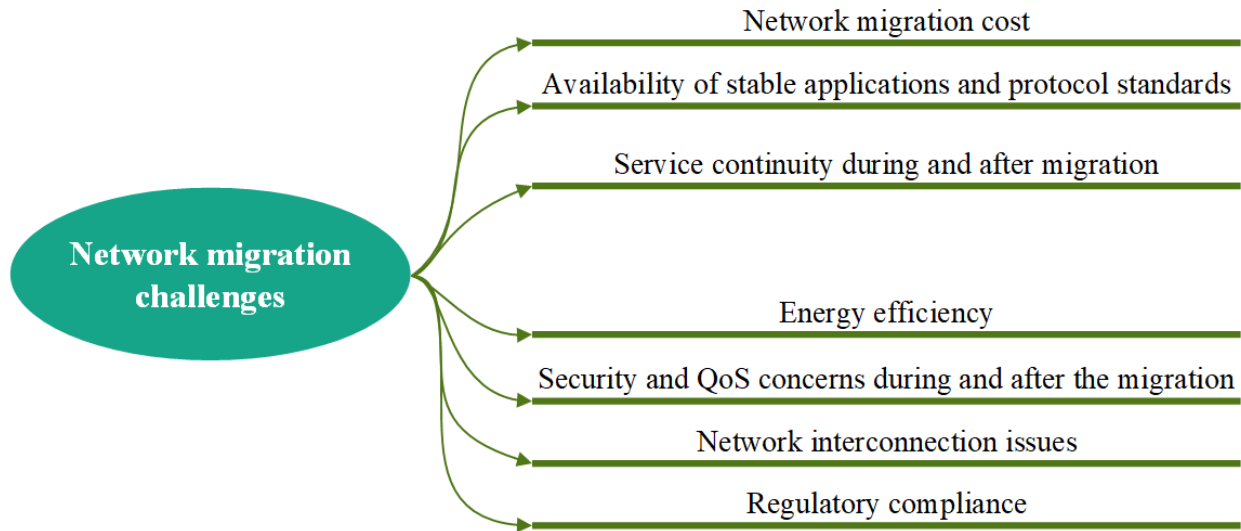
Network migration challenges

Network migration cost

Availability of stable applications and protocol standards

Service continuity during and after migration

Energy efficiency

Security and QoS concerns during and after the migration

Network interconnection issues

Regulatory compliance